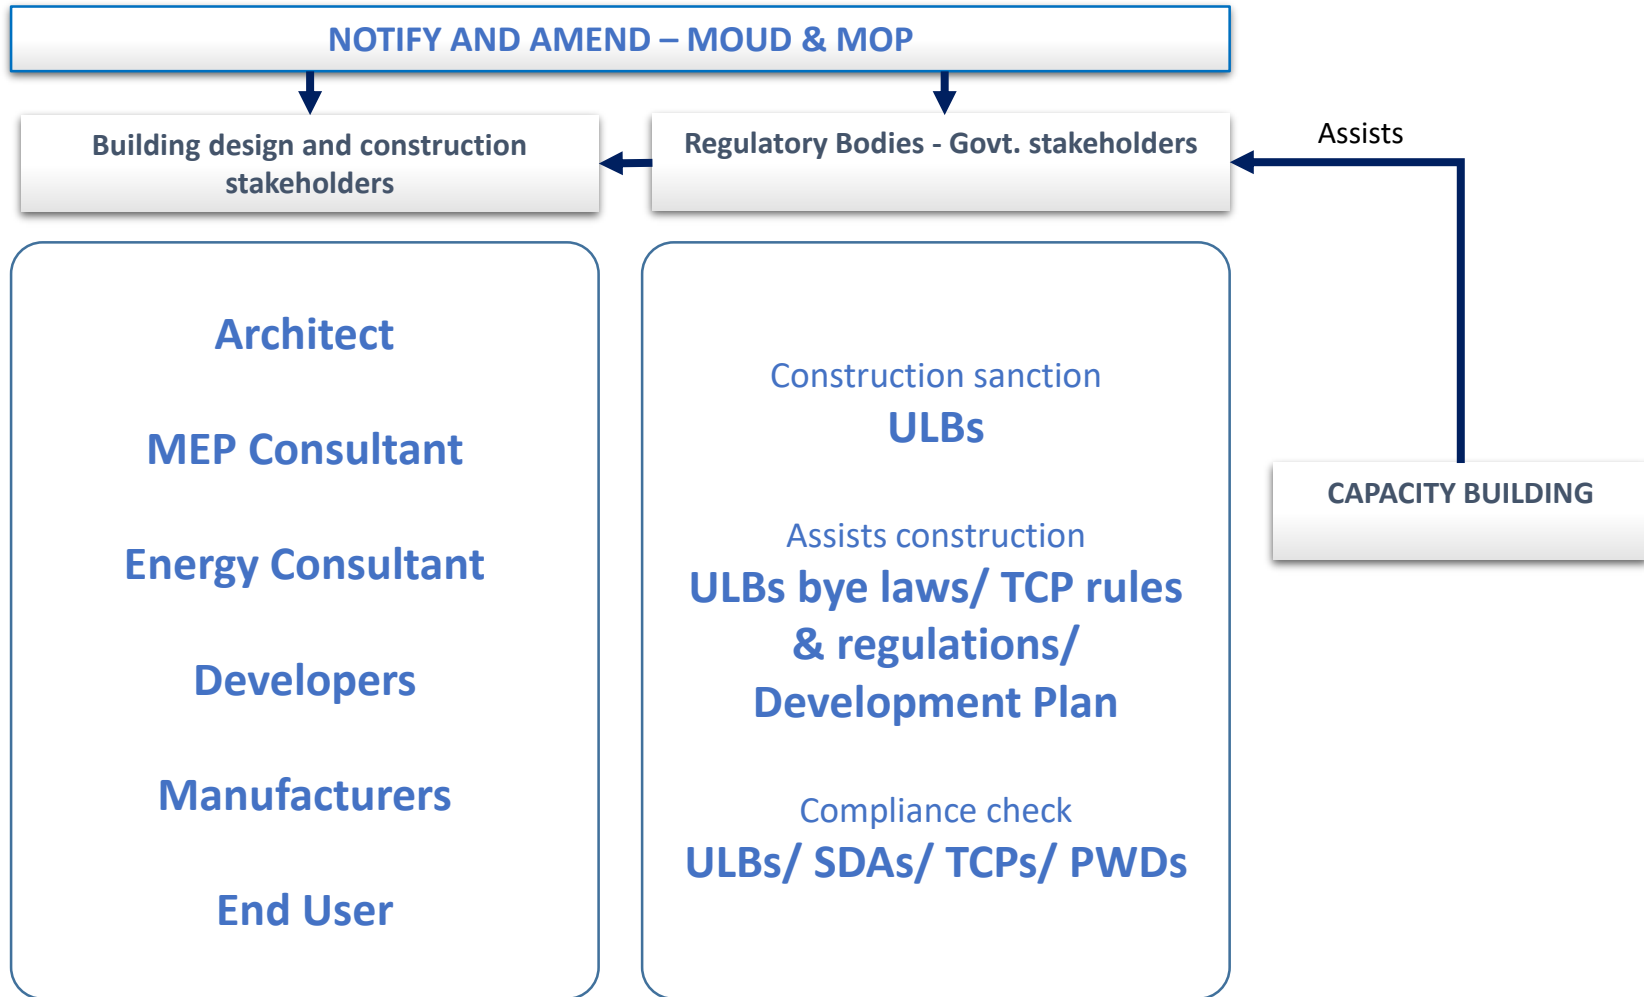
NOTIFY AND AMEND – MOUD & MOP

Building design and construction stakeholders

Regulatory Bodies - Govt. stakeholders

Assists

Architect

MEP Consultant

Energy Consultant

Developers

Manufacturers

End User

Construction sanction
ULBs

Assists construction
ULBs bye laws/ TCP rules & regulations/ Development Plan

Compliance check
ULBs/ SDAs/ TCPs/ PWDs

CAPACITY BUILDING